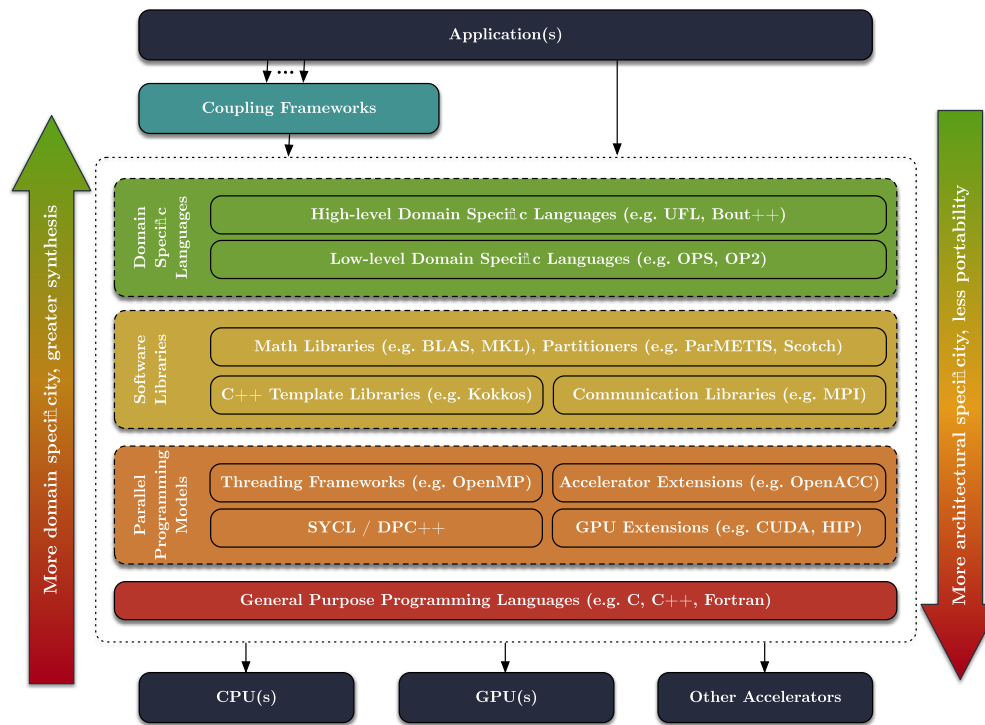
Application(s)

...

Coupling Frameworks

More domain speci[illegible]city, greater synthesis

Domain Speci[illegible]c Languages

High-level Domain Speci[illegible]c Languages (e.g. UFL, Bout++)

Low-level Domain Speci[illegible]c Languages (e.g. OPS, OP2)

Software Libraries

Math Libraries (e.g. BLAS, MKL), Partitioners (e.g. ParMETIS, Scotch)

C++ Template Libraries (e.g. Kokkos)

Communication Libraries (e.g. MPI)

Parallel Programming Models

Threading Frameworks (e.g. OpenMP)

Accelerator Extensions (e.g. OpenACC)

SYCL / DPC++

GPU Extensions (e.g. CUDA, HIP)

General Purpose Programming Languages (e.g. C, C++, Fortran)

More architectural speci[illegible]city, less portability

CPU(s)

GPU(s)

Other Accelerators